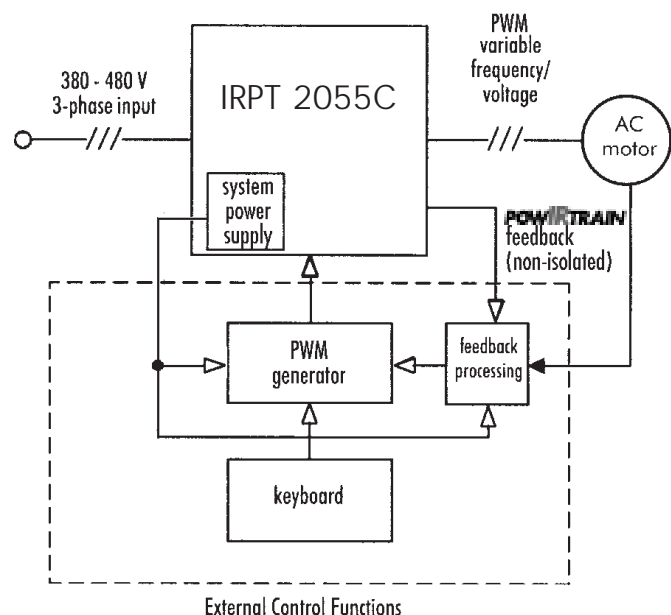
380 - 480 V
3-phase input

IRPT 2055C

PWM
variable
frequency/
voltage

AC
motor

system
power
supply

POWIRTRAIN
feedback
(non-isolated)

PWM
generator

feedback
processing

keyboard

External Control Functions